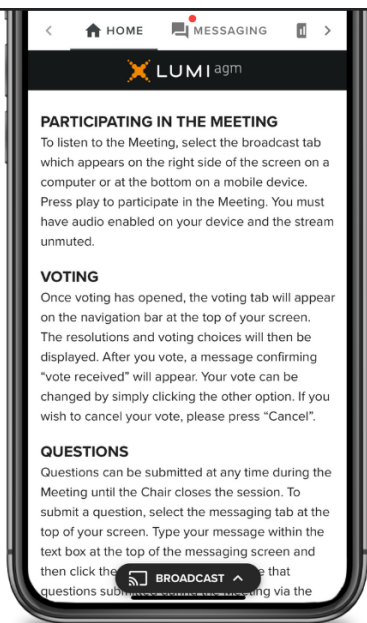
< HOME MESSAGING >

LUMI agm

PARTICIPATING IN THE MEETING
To listen to the Meeting, select the broadcast tab which appears on the right side of the screen on a computer or at the bottom on a mobile device. Press play to participate in the Meeting. You must have audio enabled on your device and the stream unmuted.

VOTING
Once voting has opened, the voting tab will appear on the navigation bar at the top of your screen. The resolutions and voting choices will then be displayed. After you vote, a message confirming "vote received" will appear. Your vote can be changed by simply clicking the other option. If you wish to cancel your vote, please press "Cancel".

QUESTIONS
Questions can be submitted at any time during the Meeting until the Chair closes the session. To submit a question, select the messaging tab at the top of your screen. Type your message within the text box at the top of the messaging screen and then click the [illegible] e that questions sub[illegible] ng via the

BROADCAST ^